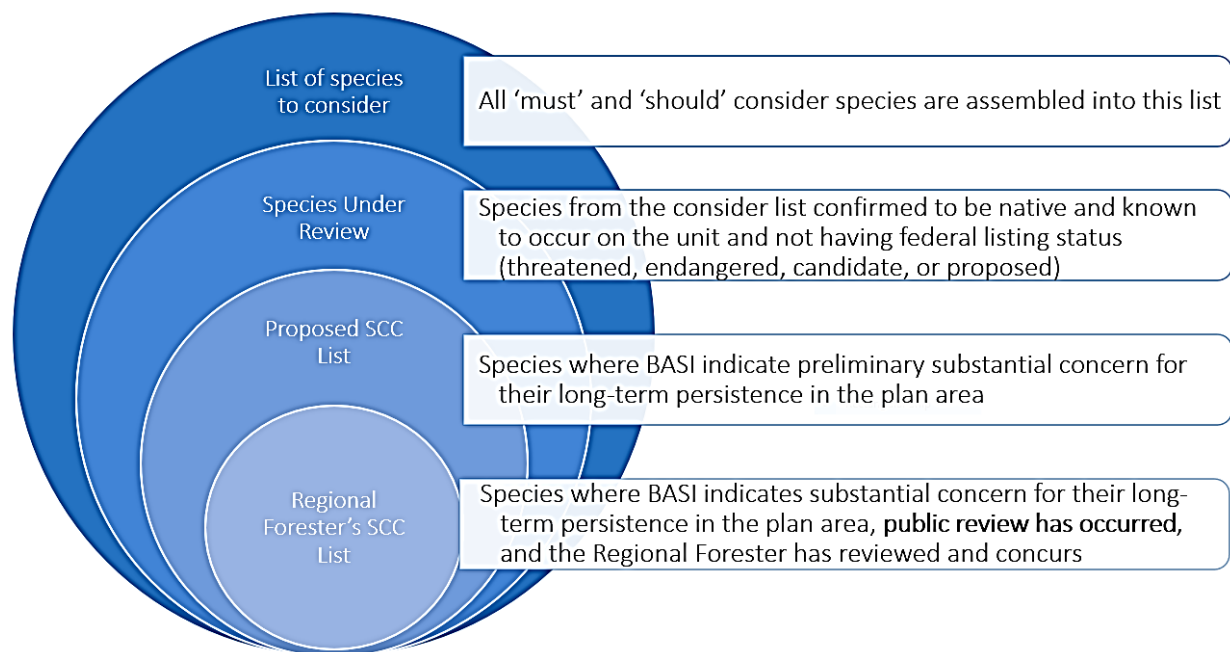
List of species to consider

All ‘must’ and ‘should’ consider species are assembled into this list

Species Under Review

Species from the consider list confirmed to be native and known to occur on the unit and not having federal listing status (threatened, endangered, candidate, or proposed)

Proposed SCC List

Species where BASI indicate preliminary substantial concern for their long-term persistence in the plan area

Regional Forester’s SCC List

Species where BASI indicates substantial concern for their long-term persistence in the plan area, public review has occurred, and the Regional Forester has reviewed and concurs